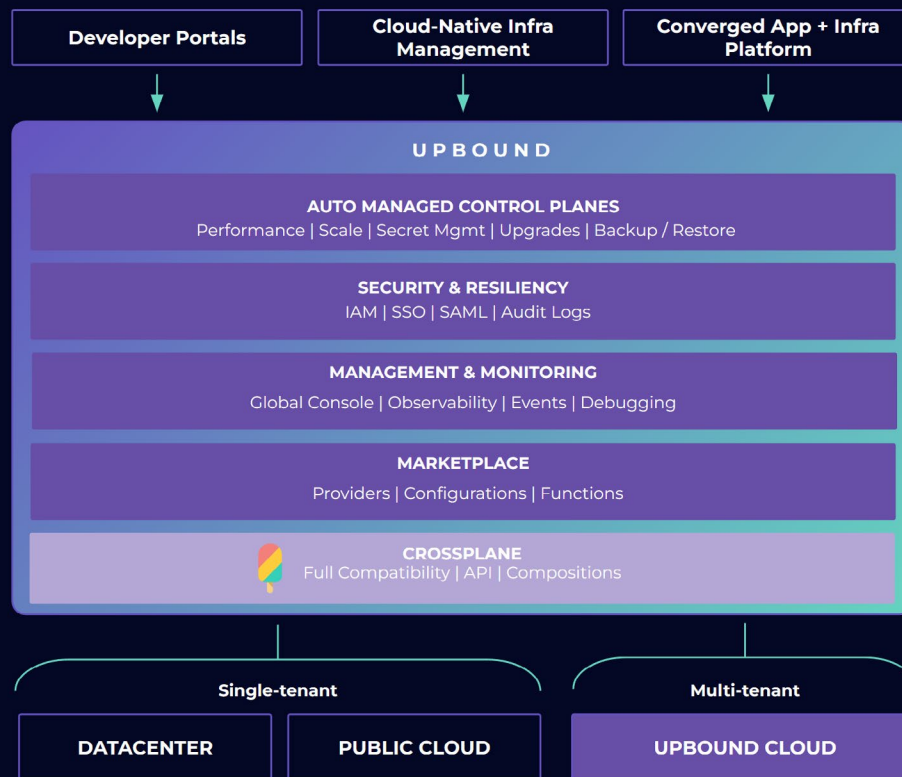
Developer Portals

Cloud-Native Infra Management

Converged App + Infra Platform

UPBOUND

AUTO MANAGED CONTROL PLANES
Performance | Scale | Secret Mgmt | Upgrades | Backup / Restore

SECURITY & RESILIENCY
IAM | SSO | SAML | Audit Logs

MANAGEMENT & MONITORING
Global Console | Observability | Events | Debugging

MARKETPLACE
Providers | Configurations | Functions

CROSSPLANE
Full Compatibility | API | Compositions

Single-tenant

Multi-tenant

DATACENTER

PUBLIC CLOUD

UPBOUND CLOUD